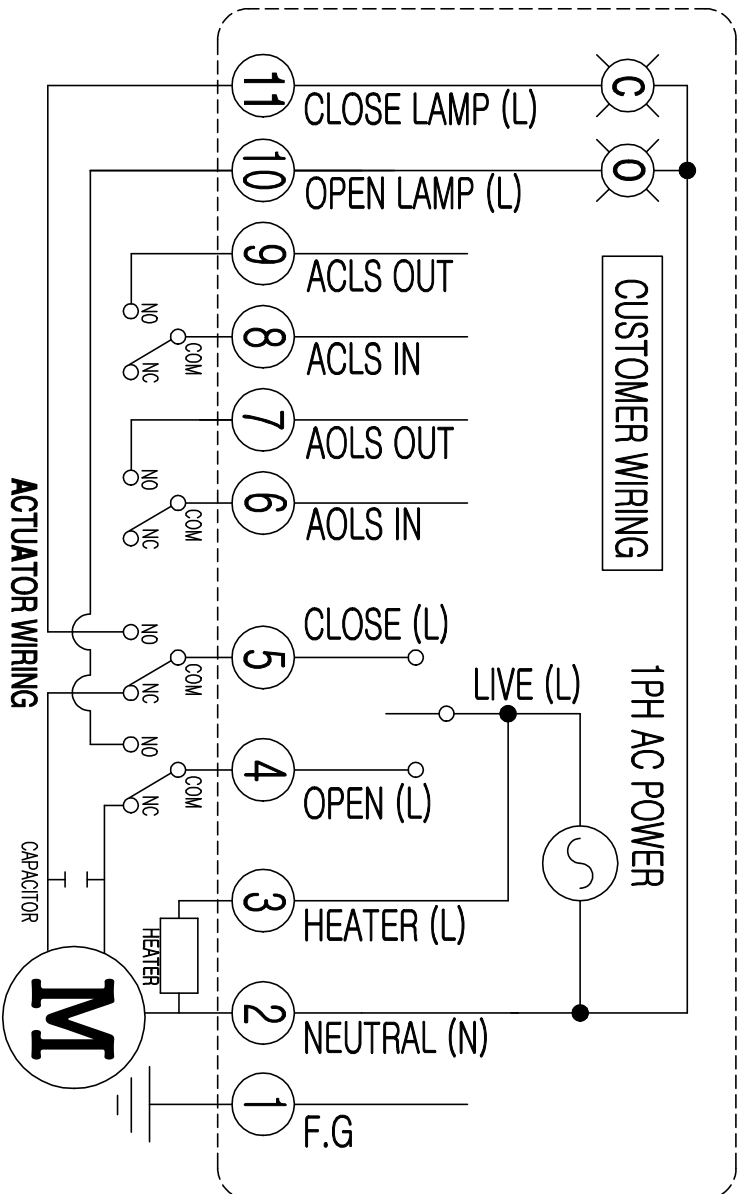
11 CLOSE LAMP (L)
C
10 OPEN LAMP (L)
O
9 ACLS OUT
NO
8 ACLS IN
COM
NC
7 AOLS OUT
NO
6 AOLS IN
COM
NC
CUSTOMER WIRING
ACTUATOR WIRING
NO
5 CLOSE (L)
COM
NC
NO
LIVE (L)
4 OPEN (L)
COM
NC
1PH AC POWER
CAPACITOR
3 HEATER (L)
HEATER
M
2 NEUTRAL (N)
1 F.G